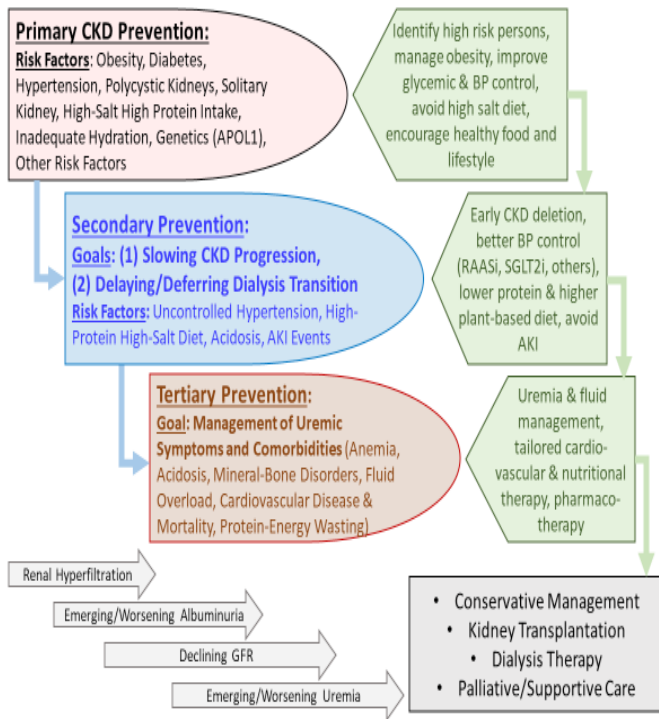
Primary CKD Prevention:
Risk Factors: Obesity, Diabetes, Hypertension, Polycystic Kidneys, Solitary Kidney, High-Salt High Protein Intake, Inadequate Hydration, Genetics (APOL1), Other Risk Factors

Identify high risk persons, manage obesity, improve glycemic & BP control, avoid high salt diet, encourage healthy food and lifestyle

Secondary Prevention:
Goals: (1) Slowing CKD Progression, (2) Delaying/Deferring Dialysis Transition
Risk Factors: Uncontrolled Hypertension, High-Protein High-Salt Diet, Acidosis, AKI Events

Early CKD deletion, better BP control (RAASi, SGLT2i, others), lower protein & higher plant-based diet, avoid AKI

Tertiary Prevention:
Goal: Management of Uremic Symptoms and Comorbidities (Anemia, Acidosis, Mineral-Bone Disorders, Fluid Overload, Cardiovascular Disease & Mortality, Protein-Energy Wasting)

Uremia & fluid management, tailored cardiovascular & nutritional therapy, pharmacotherapy

Renal Hyperfiltration
Emerging/Worsening Albuminuria
Declining GFR
Emerging/Worsening Uremia

• Conservative Management
• Kidney Transplantation
• Dialysis Therapy
• Palliative/Supportive Care